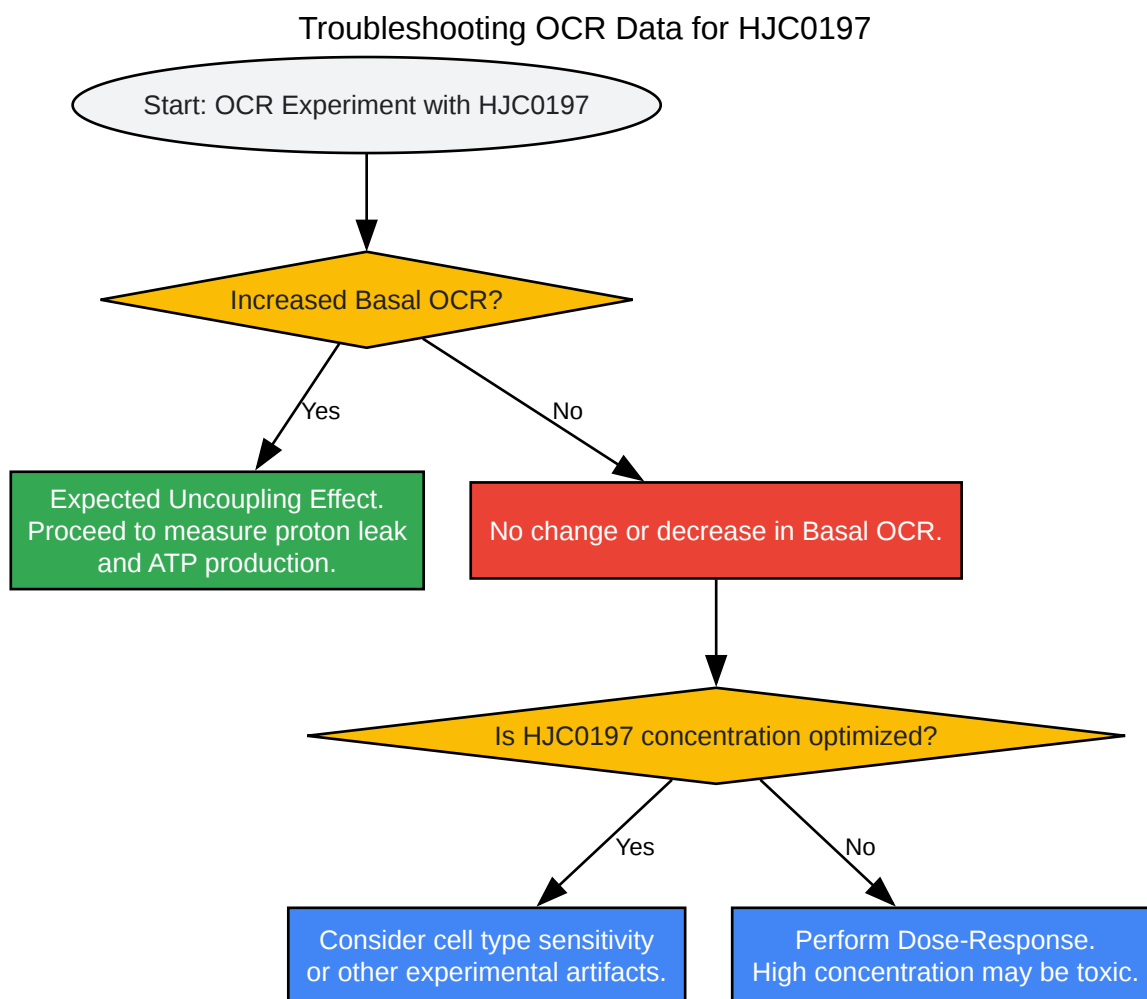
Troubleshooting OCR Data for HJC0197

Start: OCR Experiment with HJC0197

Increased Basal OCR?

Yes

No

Expected Uncoupling Effect. Proceed to measure proton leak and ATP production.

No change or decrease in Basal OCR.

Is HJC0197 concentration optimized?

Yes

No

Consider cell type sensitivity or other experimental artifacts.

Perform Dose-Response. High concentration may be toxic.